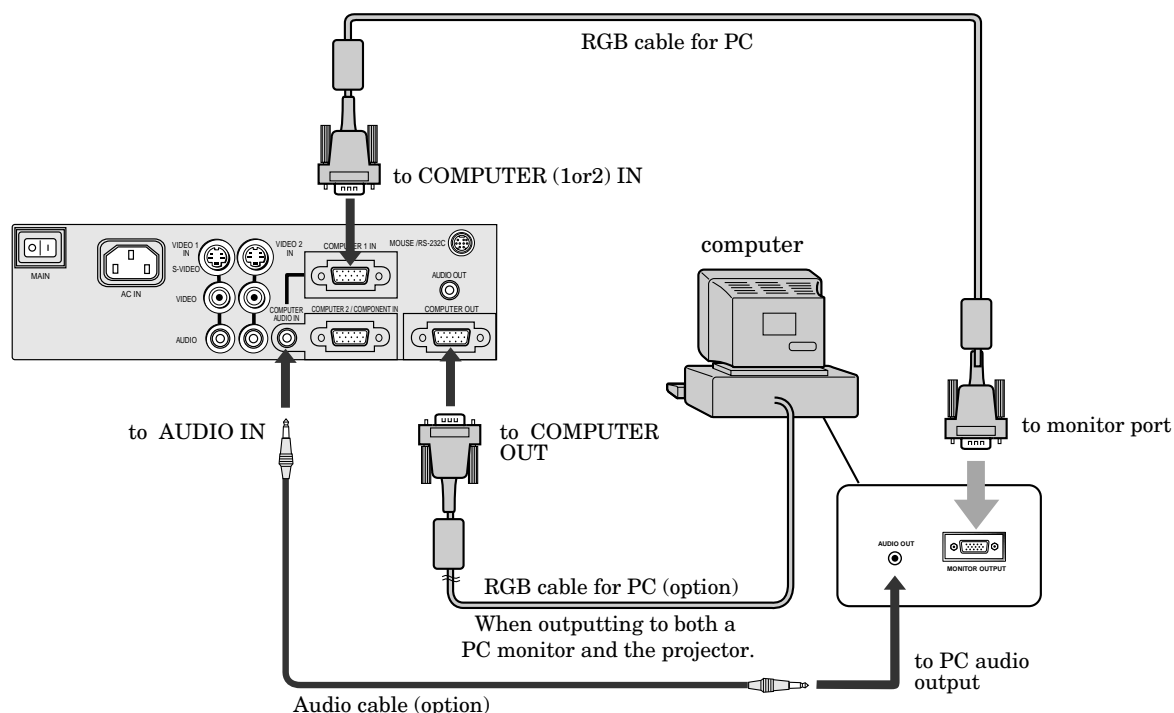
RGB cable for PC

to COMPUTER (1or2) IN

MAIN

AC IN

VIDEO 1 IN

S-VIDEO

VIDEO

AUDIO

VIDEO 2 IN

COMPUTER AUDIO IN

COMPUTER 1 IN

COMPUTER 2 / COMPONENT IN

MOUSE /RS-232C

AUDIO OUT

COMPUTER OUT

computer

to AUDIO IN

to COMPUTER OUT

to monitor port

AUDIO OUT

MONITOR OUTPUT

RGB cable for PC (option)

When outputting to both a PC monitor and the projector.

to PC audio output

Audio cable (option)